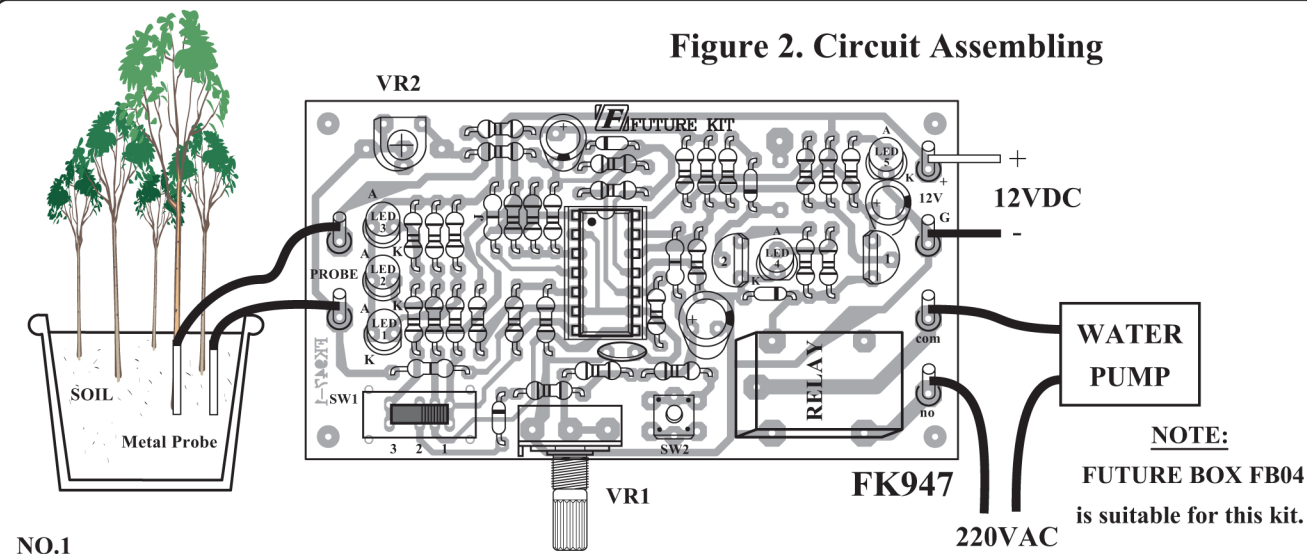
Figure 2. Circuit Assembling

VR2

F FUTURE KIT

LED 5
A
K
12V
+
G

+
12VDC
-

A
LED 3
K
A
LED 2
K
A
LED 1
K

PROBE

LED 4
A
K

2

1

com

no

RELAY

WATER PUMP

SOIL

Metal Probe

SW1
3 2 1

SW2

VR1

FK947

NOTE:
FUTURE BOX FB04
is suitable for this kit.

220VAC

NO.1